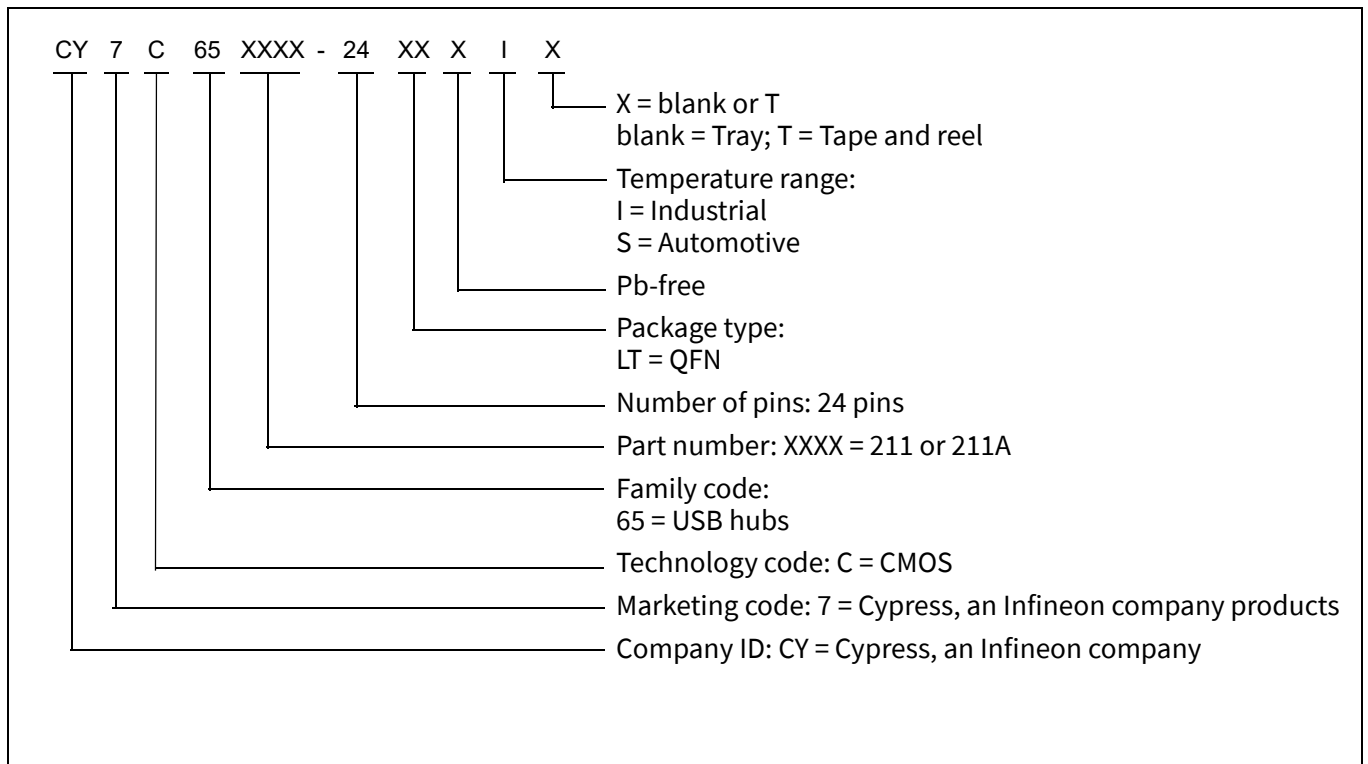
CY 7 C 65 XXXX - 24 XX X I X

X = blank or T
blank = Tray; T = Tape and reel

Temperature range:
I = Industrial
S = Automotive

Pb-free

Package type:
LT = QFN

Number of pins: 24 pins

Part number: XXXX = 211 or 211A

Family code:
65 = USB hubs

Technology code: C = CMOS

Marketing code: 7 = Cypress, an Infineon company products

Company ID: CY = Cypress, an Infineon company